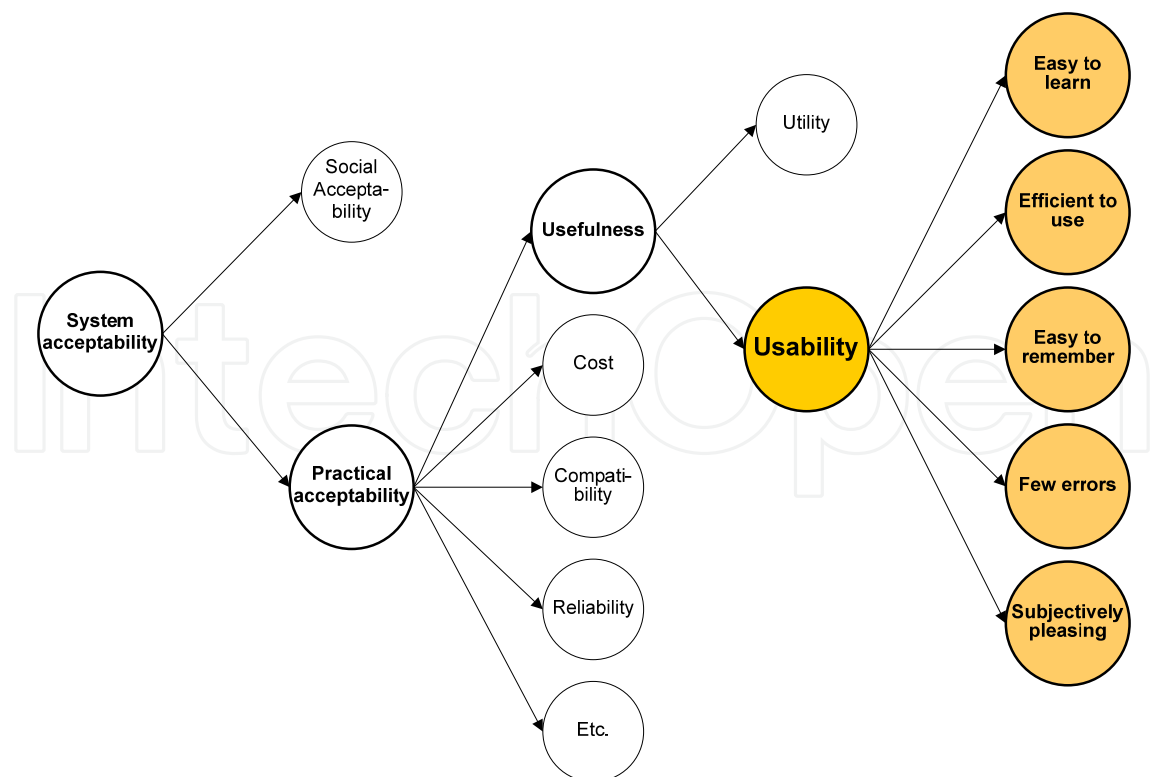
System acceptability

Social Acceptability

Practical acceptability

Usefulness

Cost

Compatibility

Reliability

Etc.

Utility

Usability

Easy to learn

Efficient to use

Easy to remember

Few errors

Subjectively pleasing

IntechOpen